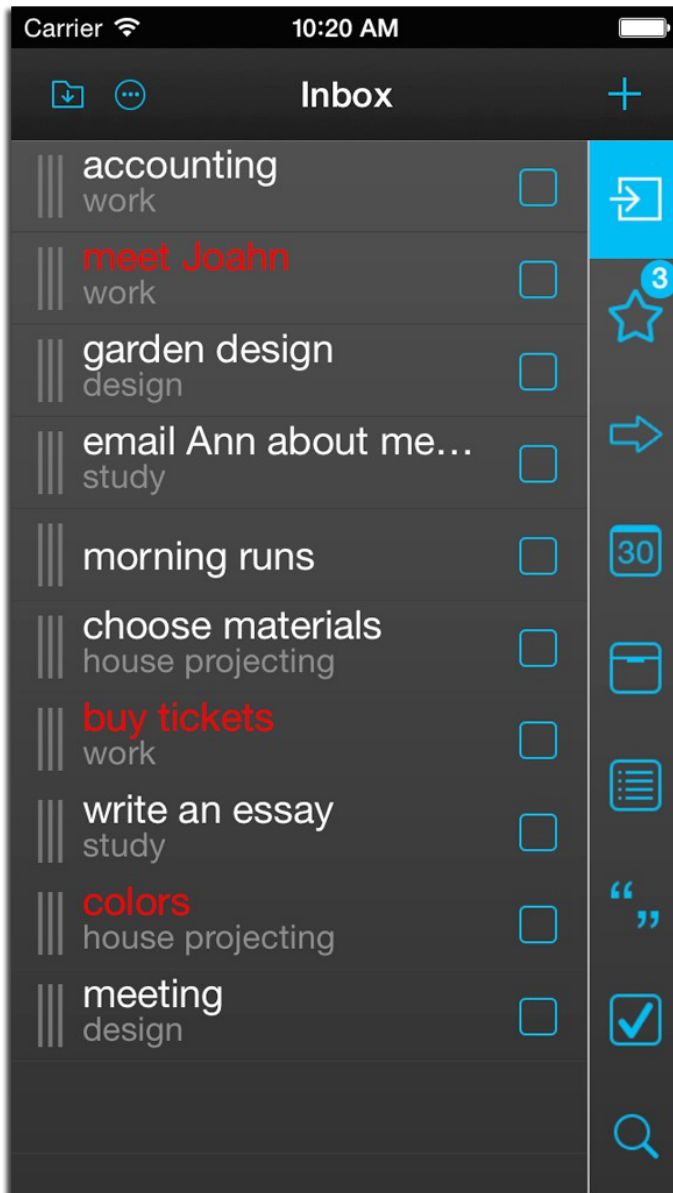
Carrier 10:20 AM

Inbox

accounting
work

meet Joahn
work

garden design
design

email Ann about me…
study

morning runs

choose materials
house projecting

buy tickets
work

write an essay
study

colors
house projecting

meeting
design

3

30

“ ”